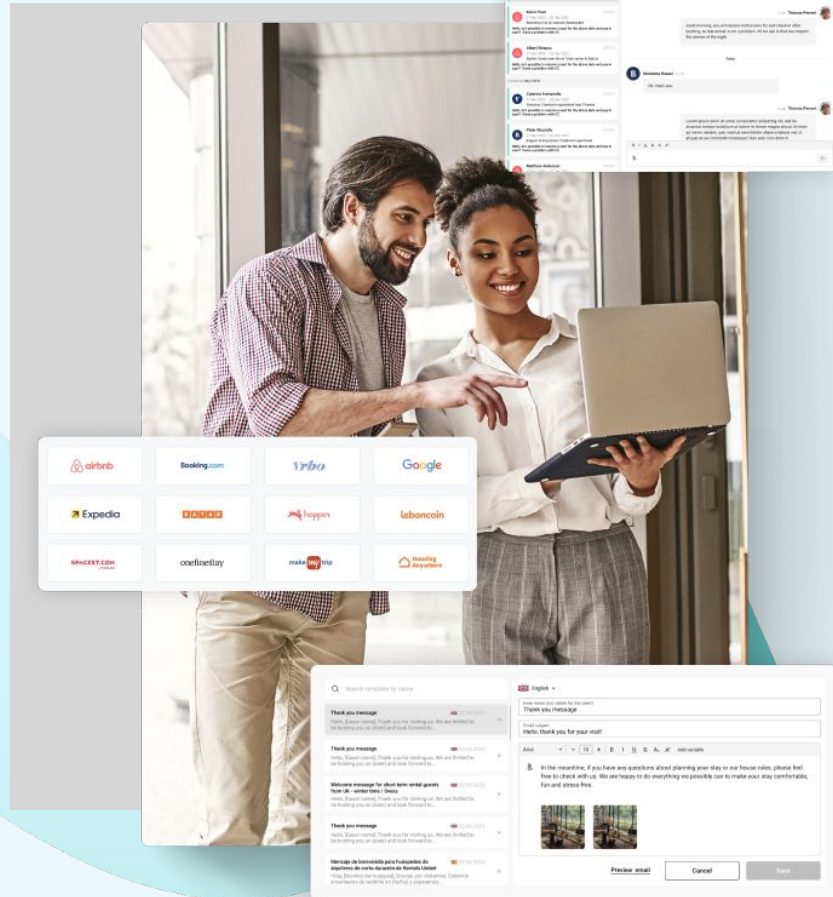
airbnb
Booking.com
Vrbo
Google
Expedia
KAYAK
hopper
leboncoin
SPACEST.COM
onefinestay
make my trip
Housing Anywhere

Thomas Prevost

Today

Mohamed Kamel

Ok, thank you

Thomas Prevost

Search template by name

English

Thank you message

Thank you message

Thank you message

Welcome message for short term rental guests from UK - winter time / Swiss

Thank you message

Mensaje de bienvenida para huéspedes de alquileres de corta duración de Reino Unido

Thank you message

Hello, thank you for your visit!

Arial

14

Add variable

In the meantime, if you have any questions about planning your stay or our house rules, please feel free to check with us. We are happy to do everything we possibly can to make your stay comfortable, fun and stress-free.

Preview email

Cancel

Save